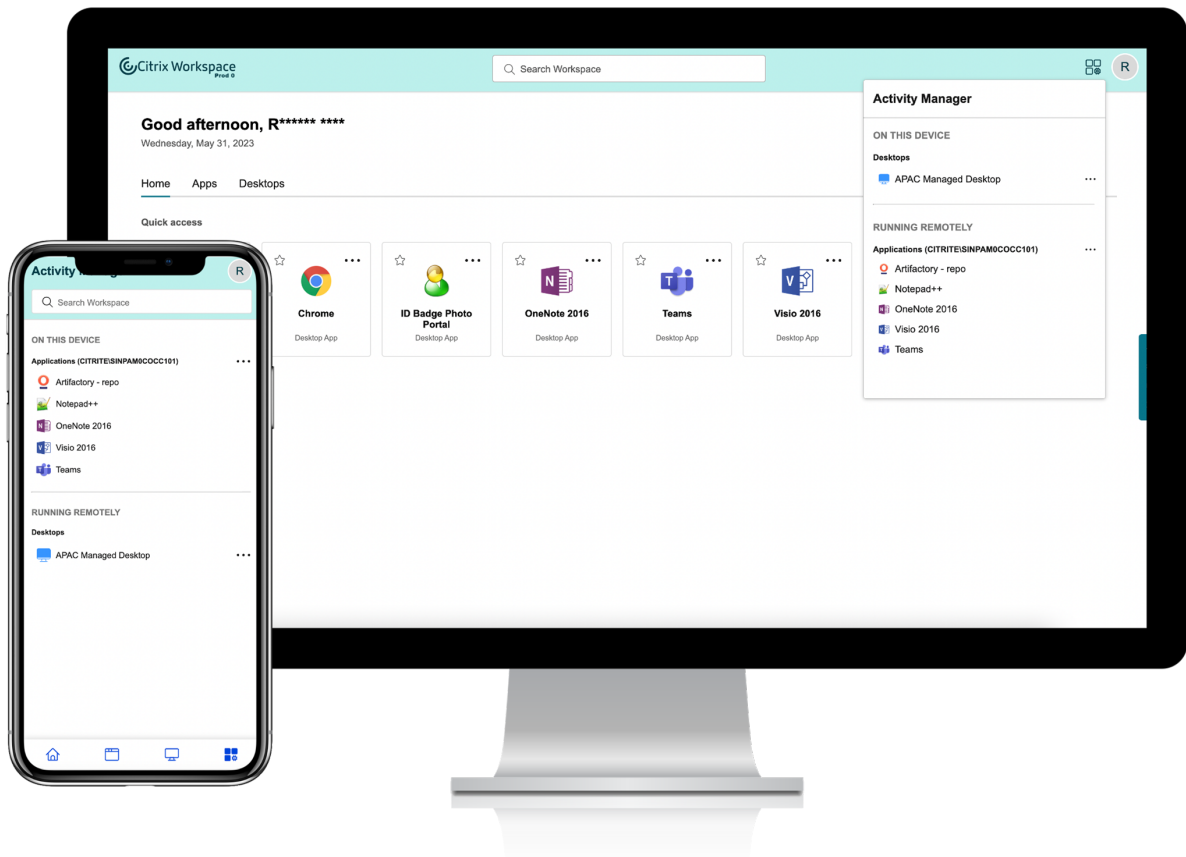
Citrix Workspace
Prod 0

Search Workspace

R

Good afternoon, R****** ****
Wednesday, May 31, 2023

Home Apps Desktops

Quick access

Chrome
Desktop App

ID Badge Photo Portal
Desktop App

OneNote 2016
Desktop App

Teams
Desktop App

Visio 2016
Desktop App

Activity Manager

ON THIS DEVICE

Desktops

APAC Managed Desktop

RUNNING REMOTELY

Applications (CITRITE\SINPAM0COCC101)

Artifactory - repo
Notepad++
OneNote 2016
Visio 2016
Teams

Activity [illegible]

R

Search Workspace

ON THIS DEVICE

Applications (CITRITE\SINPAM0COCC101)

Artifactory - repo
Notepad++
OneNote 2016
Visio 2016
Teams

RUNNING REMOTELY

Desktops

APAC Managed Desktop